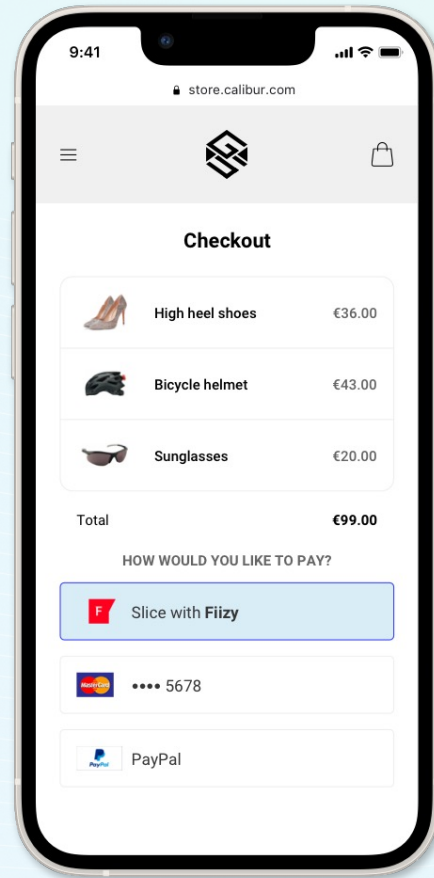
9:41

store.calibur.com

Checkout

| High heel shoes | €36.00 |
|---|---|
| Bicycle helmet | €43.00 |
| Sunglasses | €20.00 |

Total €99.00

HOW WOULD YOU LIKE TO PAY?

F Slice with **Fiizy**

MasterCard •••• 5678

PayPal PayPal